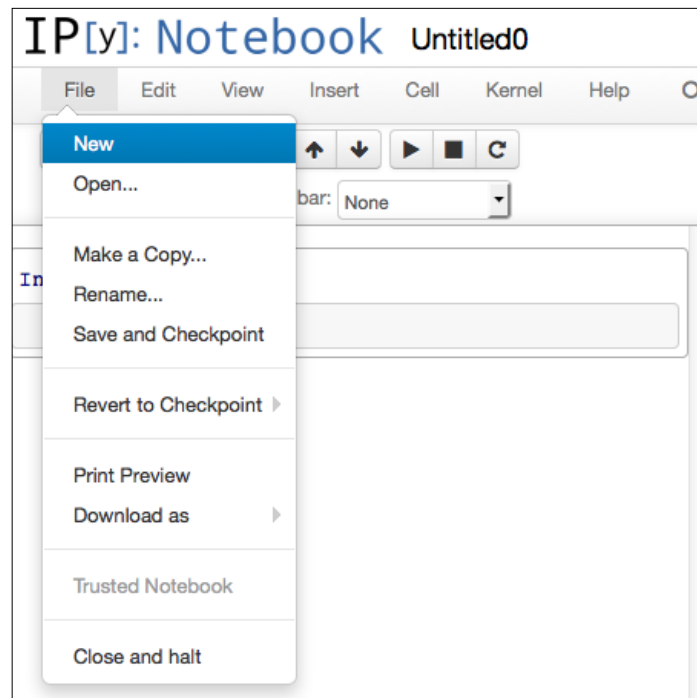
IP[y]: Notebook Untitled0

File Edit View Insert Cell Kernel Help C

bar: None

In

New
Open...

Make a Copy...
Rename...
Save and Checkpoint

Revert to Checkpoint

Print Preview
Download as

Trusted Notebook

Close and halt